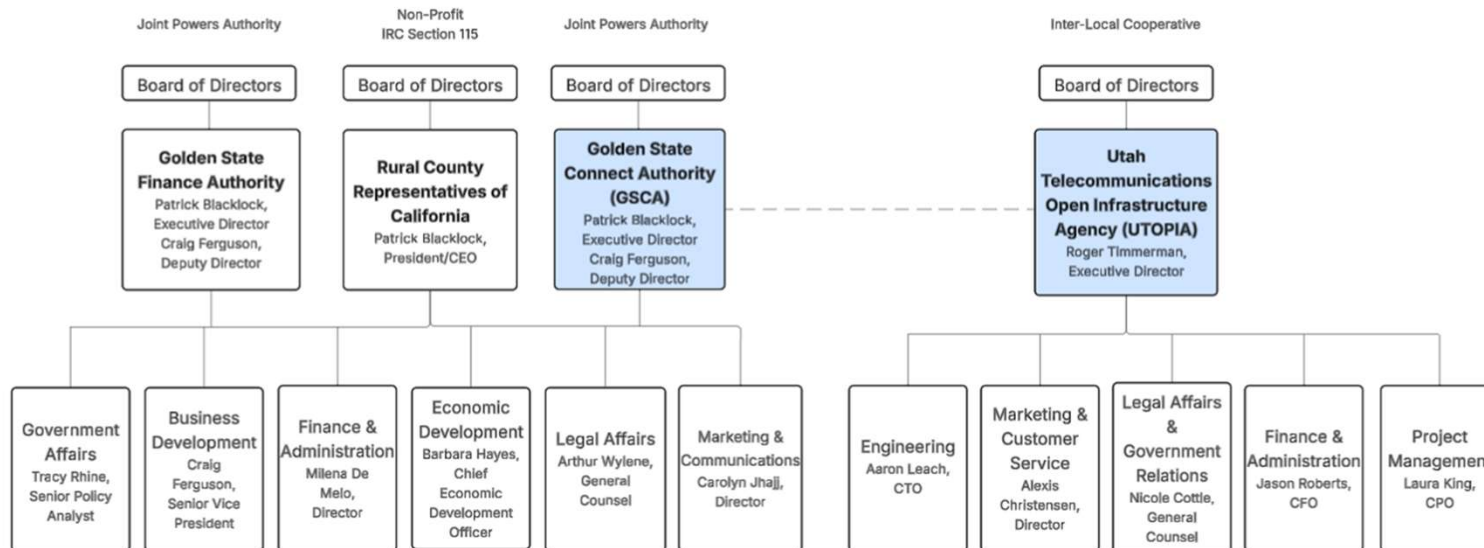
Joint Powers Authority

Non-Profit
IRC Section 115

Joint Powers Authority

Inter-Local Cooperative

Board of Directors

Board of Directors

Board of Directors

Board of Directors

Golden State Finance Authority
Patrick Blacklock, Executive Director
Craig Ferguson, Deputy Director

Rural County Representatives of California
Patrick Blacklock, President/CEO

Golden State Connect Authority (GSCA)
Patrick Blacklock, Executive Director
Craig Ferguson, Deputy Director

Utah Telecommunications Open Infrastructure Agency (UTOPIA)
Roger Timmerman, Executive Director

Government Affairs
Tracy Rhine, Senior Policy Analyst

Business Development
Craig Ferguson, Senior Vice President

Finance & Administration
Milena De Melo, Director

Economic Development
Barbara Hayes, Chief Economic Development Officer

Legal Affairs
Arthur Wylene, General Counsel

Marketing & Communications
Carolyn Jhajj, Director

Engineering
Aaron Leach, CTO

Marketing & Customer Service
Alexis Christensen, Director

Legal Affairs & Government Relations
Nicole Cottle, General Counsel

Finance & Administration
Jason Roberts, CFO

Project Managemen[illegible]
Laura King, CPO